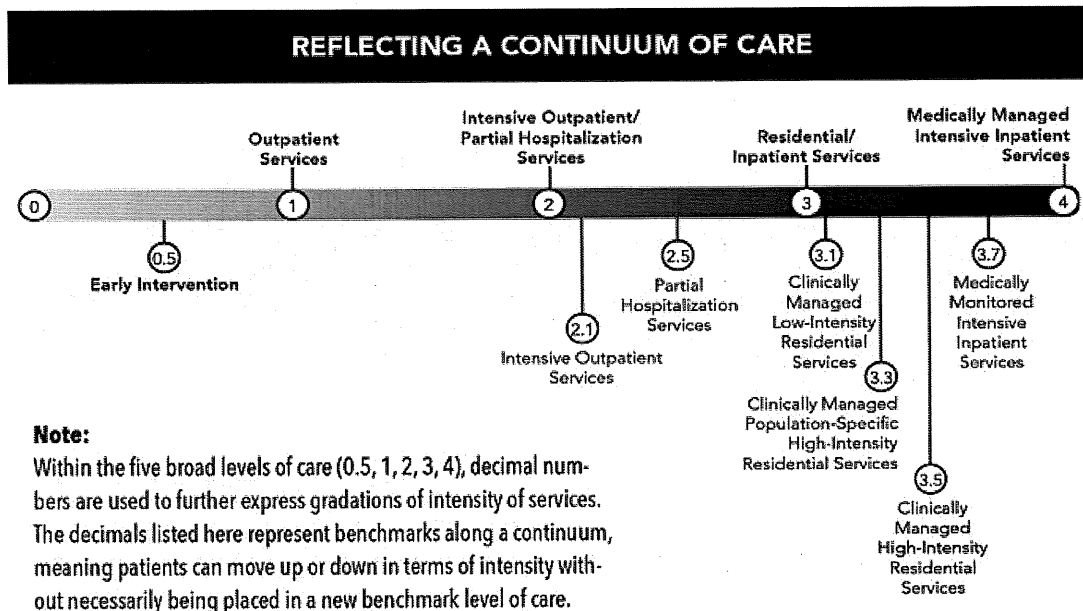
REFLECTING A CONTINUUM OF CARE

Outpatient Services

Intensive Outpatient/ Partial Hospitalization Services

Residential/ Inpatient Services

Medically Managed Intensive Inpatient Services

0

1

2

3

4

0.5
Early Intervention

2.1
Intensive Outpatient Services

2.5
Partial Hospitalization Services

3.1
Clinically Managed Low-Intensity Residential Services

3.3
Clinically Managed Population-Specific High-Intensity Residential Services

3.5
Clinically Managed High-Intensity Residential Services

3.7
Medically Monitored Intensive Inpatient Services

**Note:**
Within the five broad levels of care (0.5, 1, 2, 3, 4), decimal numbers are used to further express gradations of intensity of services. The decimals listed here represent benchmarks along a continuum, meaning patients can move up or down in terms of intensity without necessarily being placed in a new benchmark level of care.